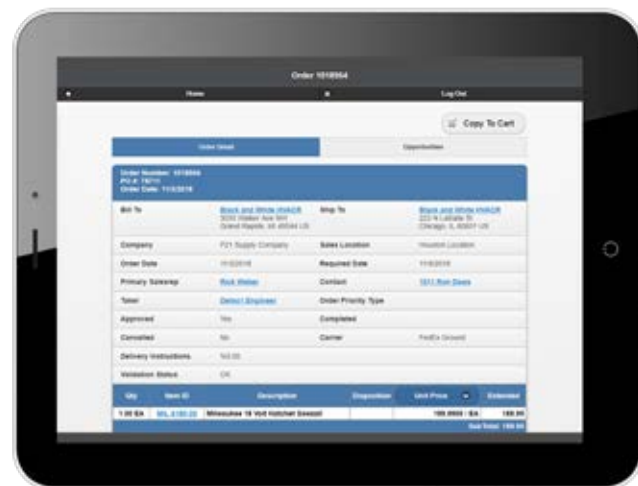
Order 1018564

Home

Log Out

Copy To Cart

Order Detail

Opportunities

Order Number: 1018564
PO #: 78711
Order Date: 11/2/2018

| Bill To | Black and White HVACR<br>3050 Walker Ave NW<br>Grand Rapids, MI 49544 US | Ship To | Black and White HVACR<br>223 N LaSalle St<br>Chicago, IL 60601 US |
|---|---|---|---|
| Company | P21 Supply Company | Sales Location | Houston Location |
| Order Date | 11/2/2018 | Required Date | 11/4/2018 |
| Primary Salesrep | Rick Weber | Contact | 1011 Ron Davis |
| Taker | Detroit Engineer | Order Priority Type | |
| Approved | Yes | Completed | |
| Cancelled | No | Carrier | FedEx Ground |
| Delivery Instructions | N/A 00 | | |
| Validation Status | OK | | |

| Qty | Item ID | Description | Disposition | Unit Price | Extended |
|---|---|---|---|---|---|
| 1.00 EA | MIL-6180-20 | Milwaukee 18 Volt Hatchet Sawzall | | 189.0000 / EA | 189.00 |

Sub Total: 189.00